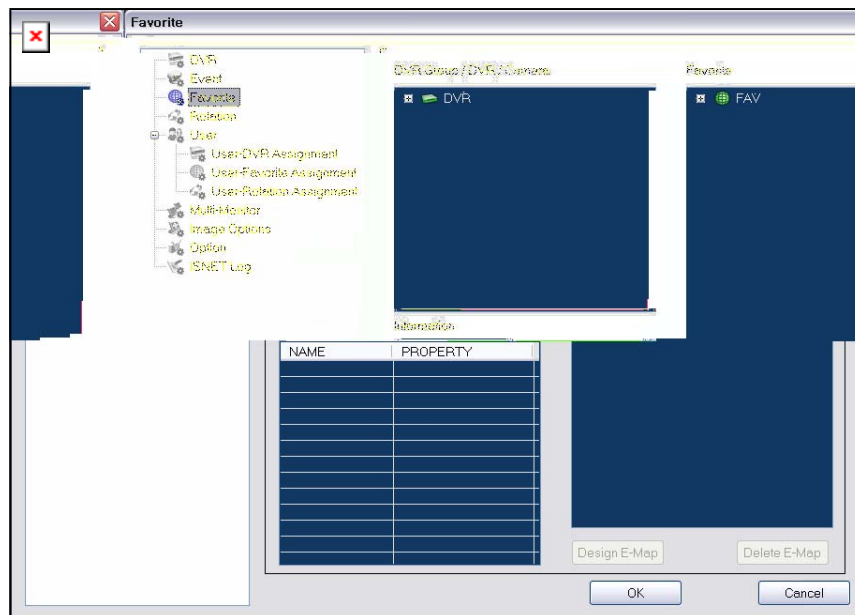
Favorite

DVR
Event
Favorite
Relation
User
User-DVR Assignment
User-Favorite Assignment
User-Relation Assignment
Multi-Monitor
Image Options
Option
ISNET Log

DVR Group / DVR / Camera
DVR

Favorite
FAV

Information

| NAME | PROPERTY |
|---|---|
| | |

Design E-Map
Delete E-Map
OK
Cancel